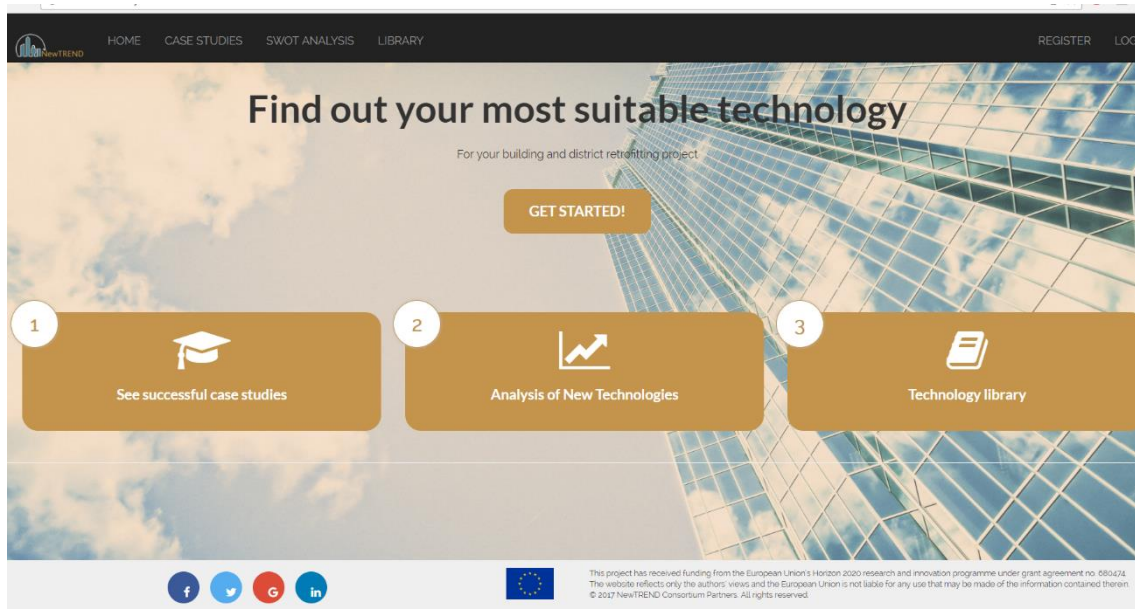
NewTREND HOME CASE STUDIES SWOT ANALYSIS LIBRARY REGISTER LOG

Find out your most suitable technology

For your building and district retrofitting project

GET STARTED!

1
See successful case studies

2
Analysis of New Technologies

3
Technology library

f in

This project has received funding from the European Union's Horizon 2020 research and innovation programme under grant agreement no. 680474. The website reflects only the authors' views and the European Union is not liable for any use that may be made of the information contained therein. © 2017 NewTREND Consortium Partners. All rights reserved.